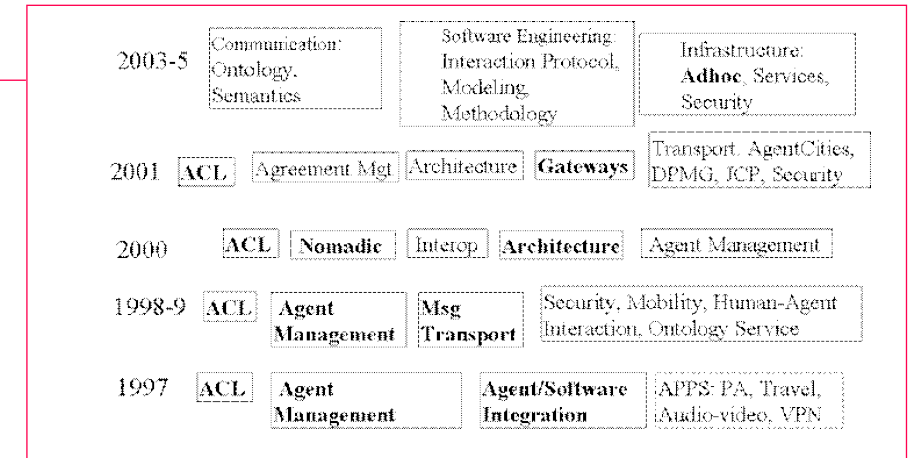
2003-5

Communication: Ontology, Semantics

Software Engineering: Interaction Protocol, Modeling, Methodology

Infrastructure: **Adhoc**, Services, Security

2001

**ACL**

Agreement Mgt

Architecture

**Gateways**

Transport, AgentCities, DPMG, JCP, Security

2000

**ACL**

**Nomadic**

Interop

**Architecture**

Agent Management

1998-9

**ACL**

**Agent Management**

**Msg Transport**

Security, Mobility, Human-Agent Interaction, Ontology Service

1997

**ACL**

**Agent Management**

**Agent/Software Integration**

APPS: PA, Travel, Audio-video, VPN